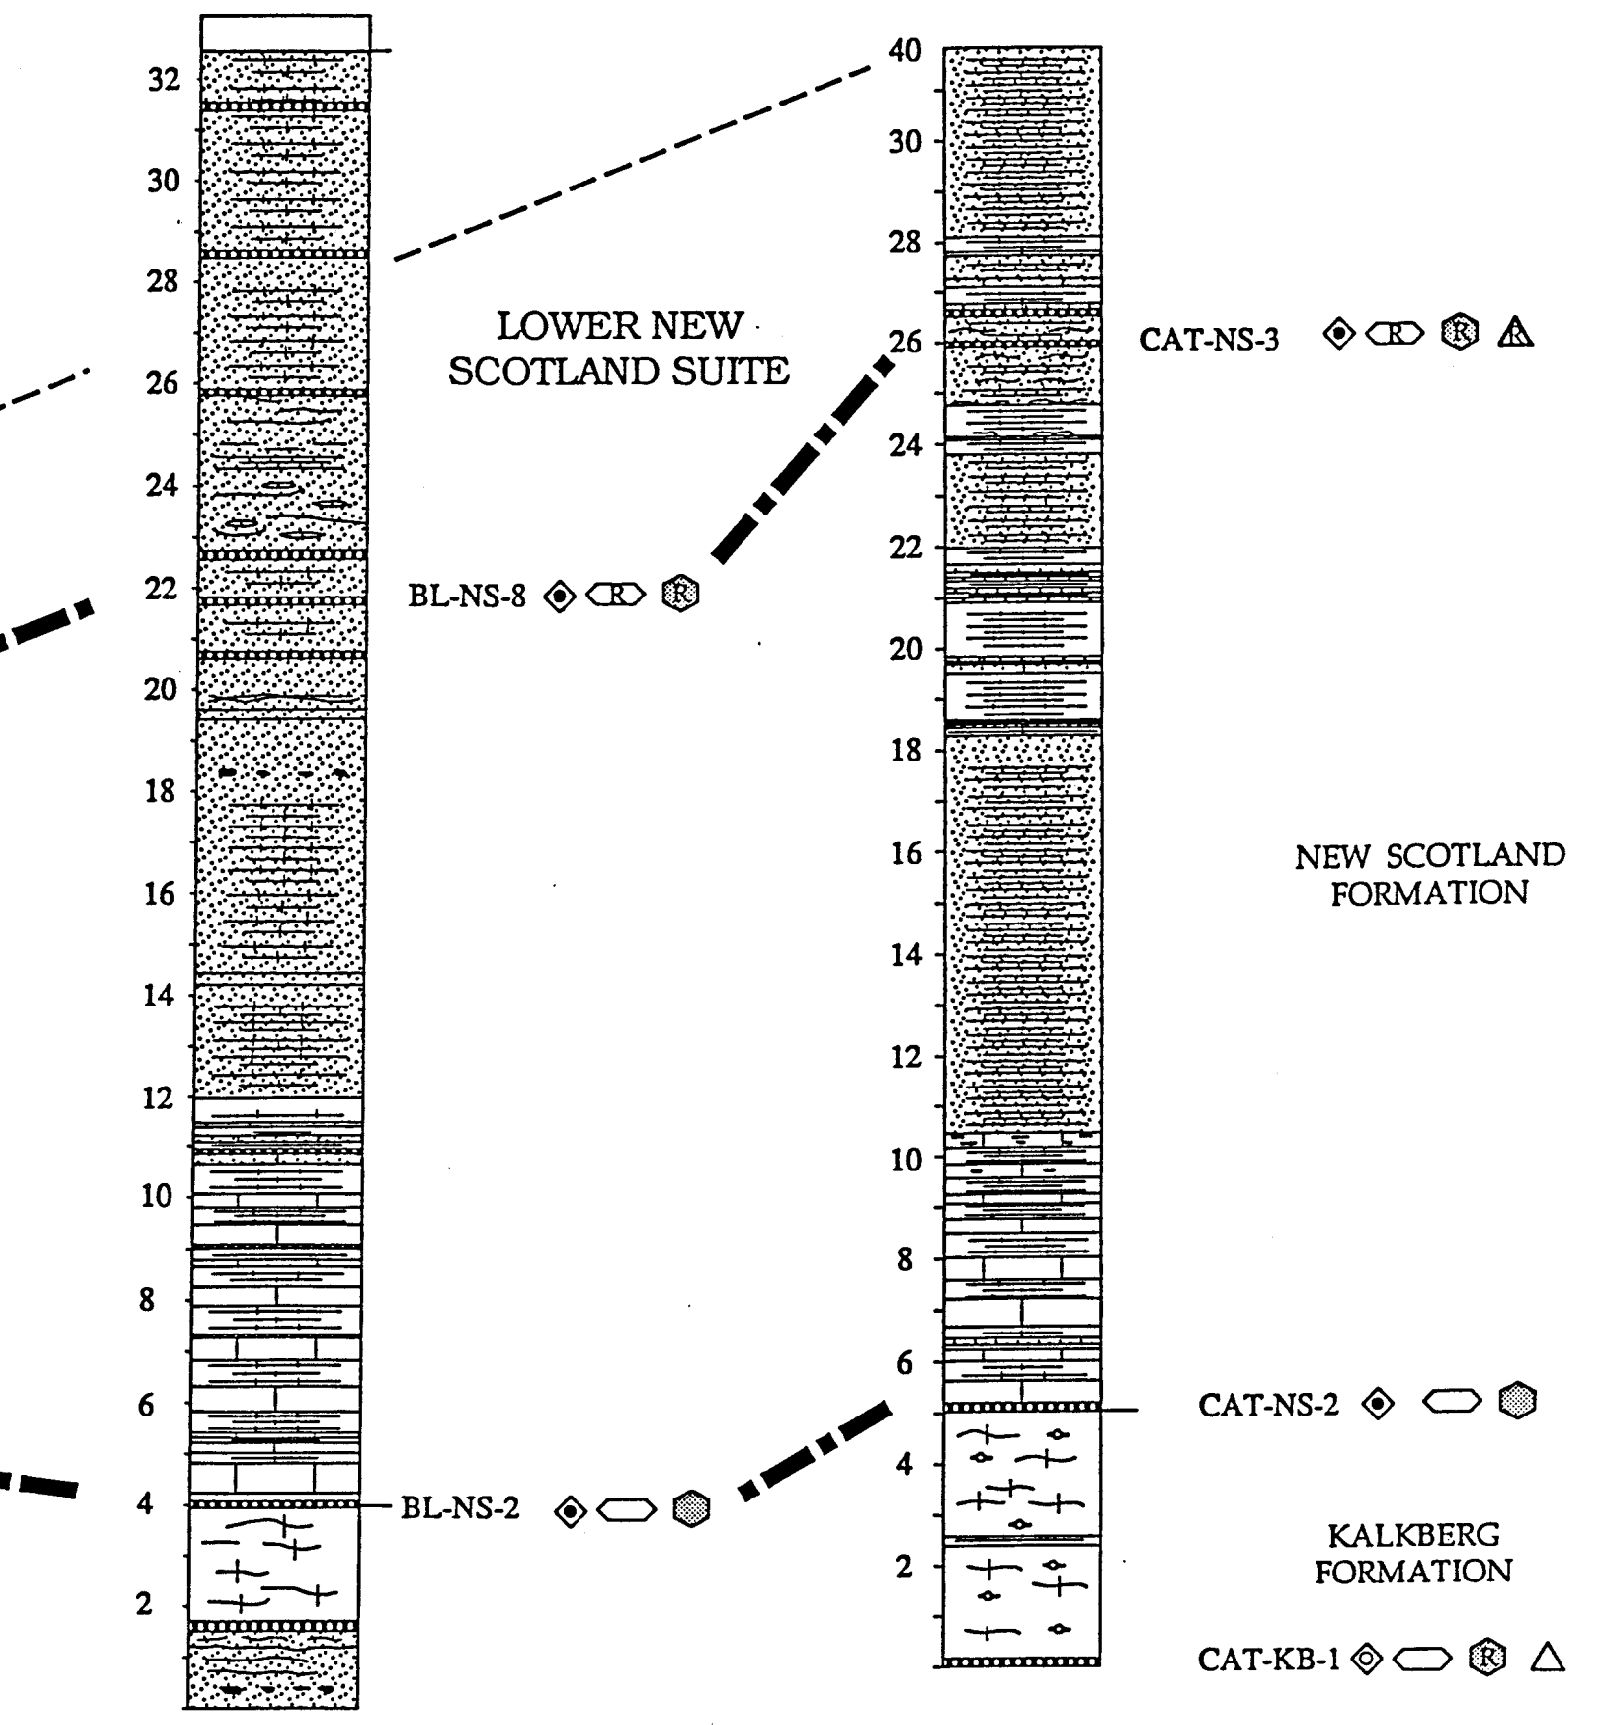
32
30
28
26
24
22
20
18
16
14
12
10
8
6
4
2

LOWER NEW SCOTLAND SUITE

BL-NS-8

BL-NS-2

40
30
28
26
24
22
20
18
16
14
12
10
8
6
4
2

CAT-NS-3

NEW SCOTLAND FORMATION

CAT-NS-2

KALKBERG FORMATION

CAT-KB-1